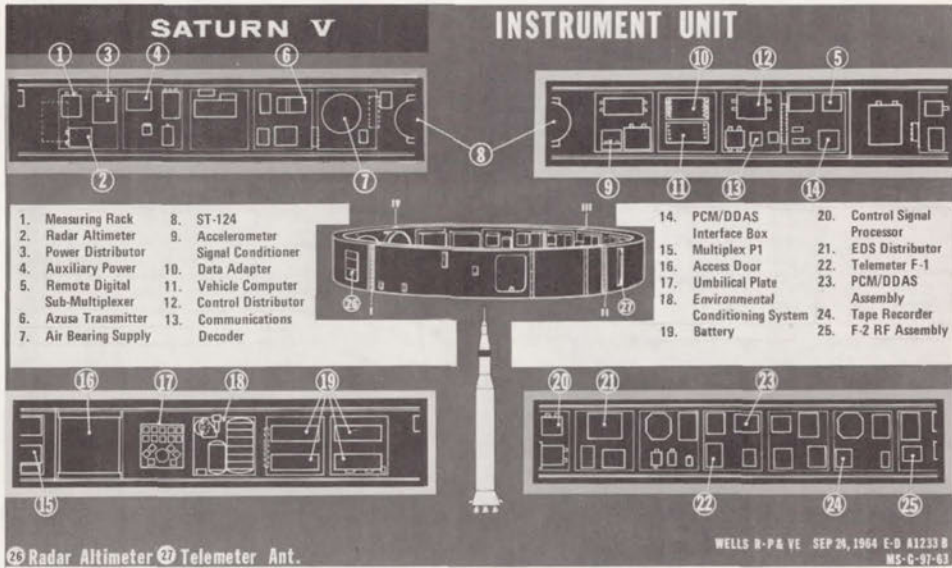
SATURN V

INSTRUMENT UNIT

1 3 4 6

10 12 5

8

2 7

9 11 13 14

1. Measuring Rack
2. Radar Altimeter
3. Power Distributor
4. Auxiliary Power
5. Remote Digital Sub-Multiplexer
6. Azusa Transmitter
7. Air Bearing Supply

8. ST-124
9. Accelerometer Signal Conditioner
10. Data Adapter
11. Vehicle Computer
12. Control Distributor
13. Communications Decoder

IV III

26 I II 27

14. PCM/DDAS Interface Box
15. Multiplex P1
16. Access Door
17. Umbilical Plate
18. Environmental Conditioning System
19. Battery

20. Control Signal Processor
21. EDS Distributor
22. Telemeter F-1
23. PCM/DDAS Assembly
24. Tape Recorder
25. F-2 RF Assembly

16 17 18 19

20 21 23

15

22 24 25

26 Radar Altimeter 27 Telemeter Ant.

WELLS R-P& VE SEP 26, 1964 E-B A1233 B
MS-G-97-63